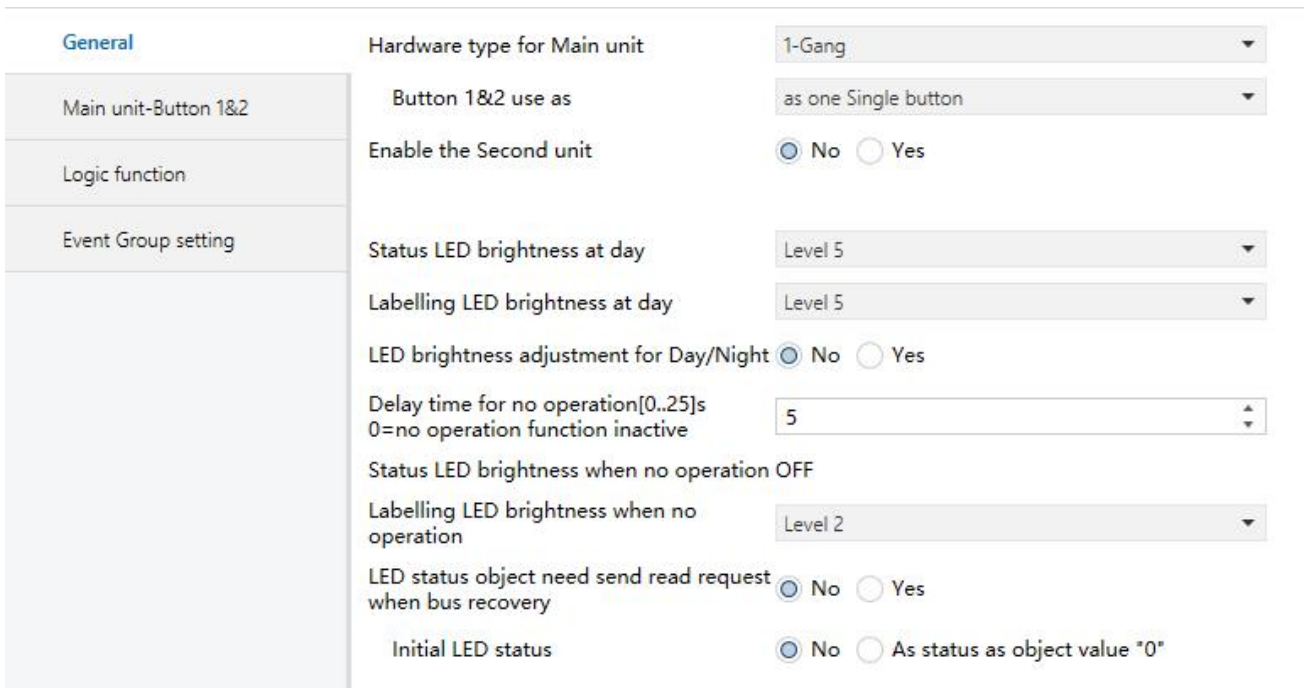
General

Main unit-Button 1&2

Logic function

Event Group setting

Hardware type for Main unit | 1-Gang

Button 1&2 use as | as one Single button

Enable the Second unit | No | Yes

Status LED brightness at day | Level 5

Labelling LED brightness at day | Level 5

LED brightness adjustment for Day/Night | No | Yes

Delay time for no operation[0..25]s
0=no operation function inactive | 5

Status LED brightness when no operation OFF

Labelling LED brightness when no operation | Level 2

LED status object need send read request when bus recovery | No | Yes

Initial LED status | No | As status as object value "0"